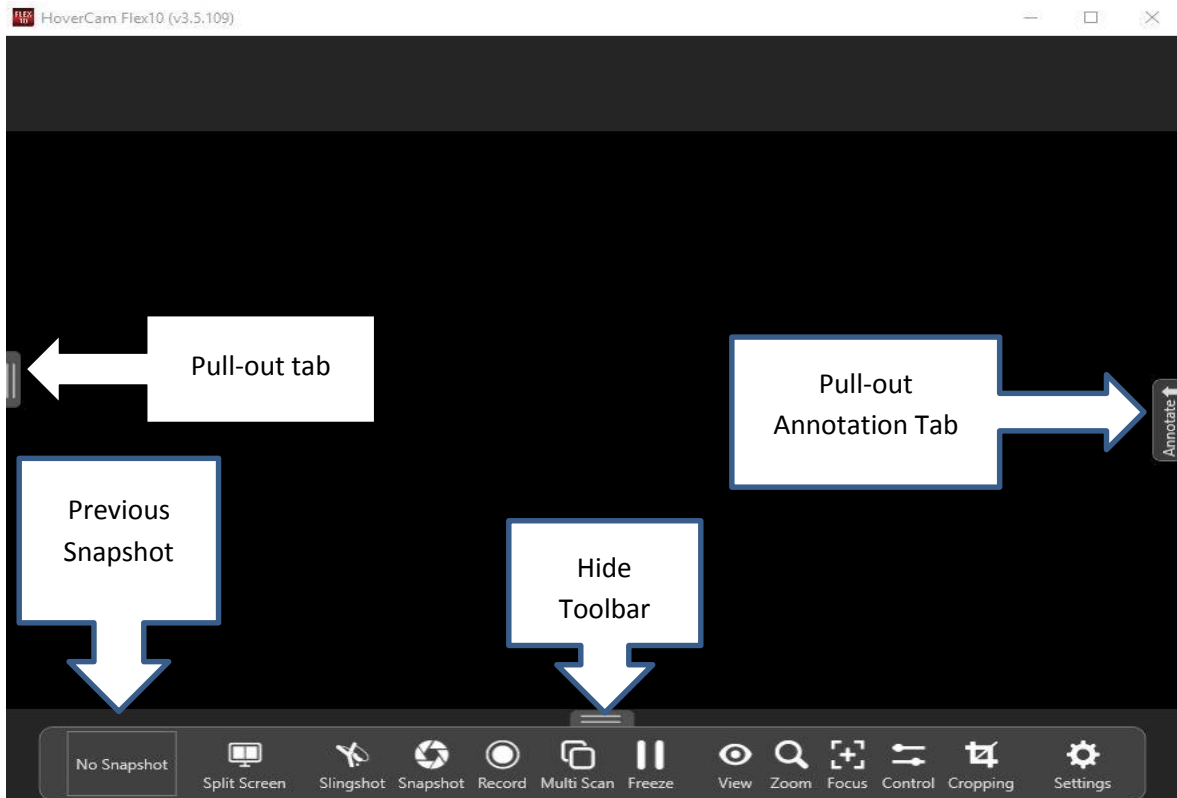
FLEX 10 HoverCam Flex10 (v3.5.109)

Pull-out tab

Pull-out Annotation Tab

Annotate

Previous Snapshot

Hide Toolbar

No Snapshot

Split Screen

Slingshot

Snapshot

Record

Multi Scan

Freeze

View

Zoom

Focus

Control

Cropping

Settings